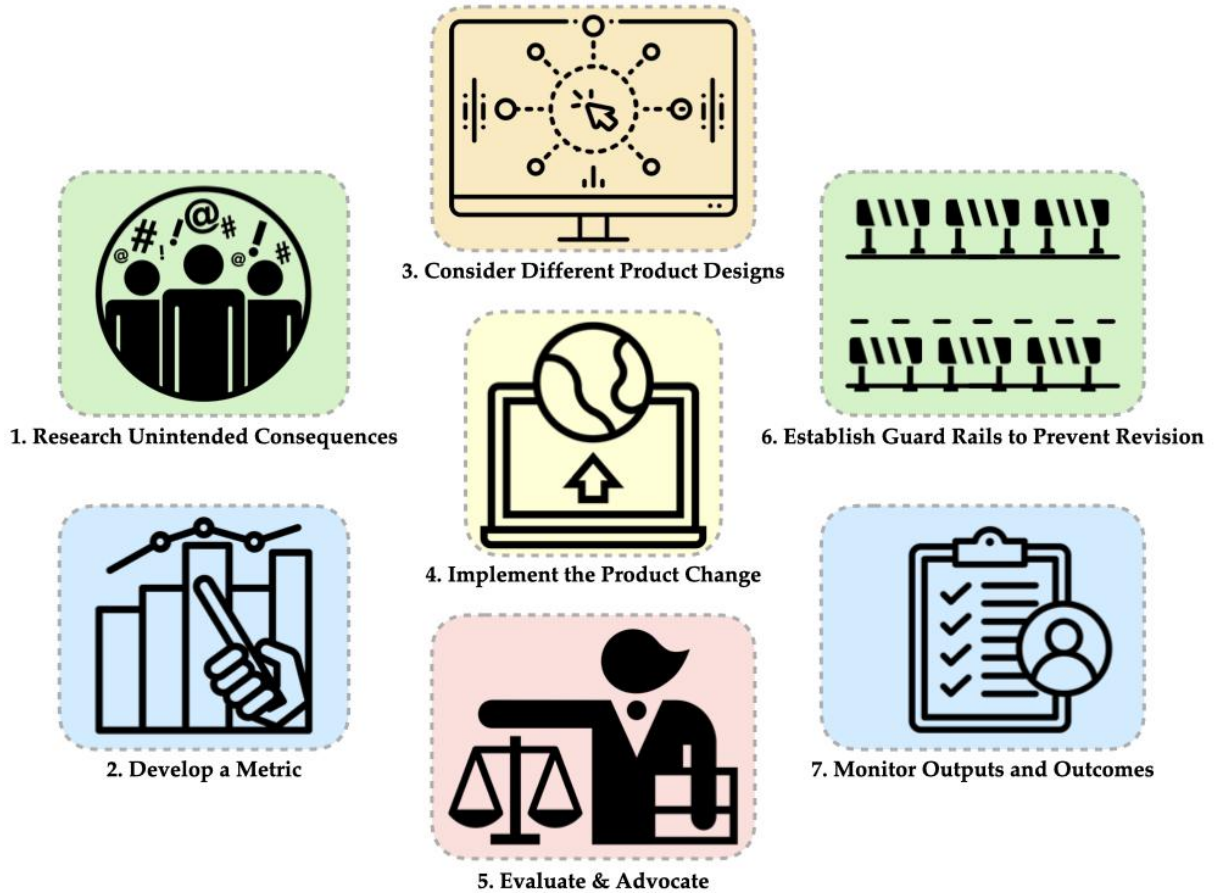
3. Consider Different Product Designs

1. Research Unintended Consequences

6. Establish Guard Rails to Prevent Revision

4. Implement the Product Change

2. Develop a Metric

7. Monitor Outputs and Outcomes

5. Evaluate & Advocate